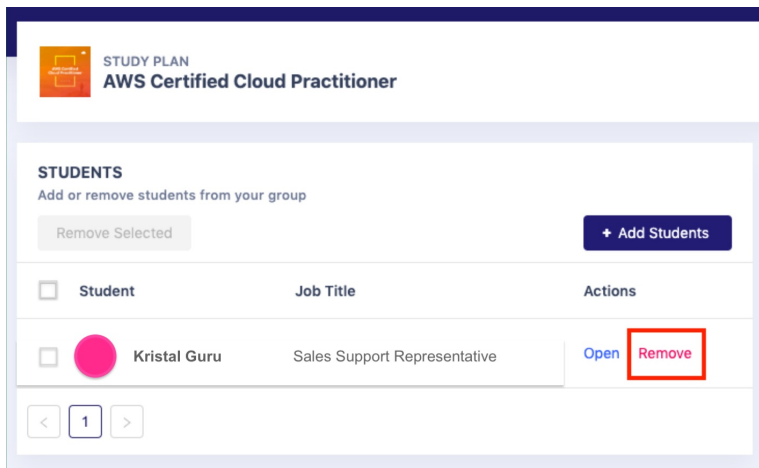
STUDY PLAN
AWS Certified Cloud Practitioner

STUDENTS
Add or remove students from your group

Remove Selected

+ Add Students

| Student | Job Title | Actions |
|---|---|---|
| Kristal Guru | Sales Support Representative | Open Remove |

< 1 >